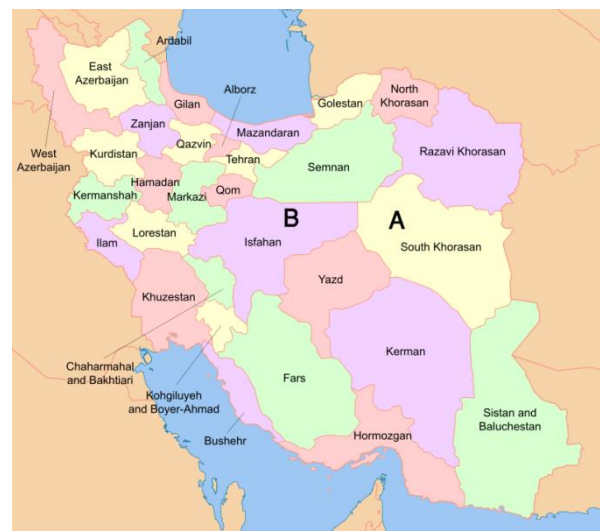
Ardabil
East Azerbaijan
Alborz
North Khorasan
Gilan
Golestan
Zanjan
Mazandaran
West Azerbaijan
Kurdistan
Qazvin
Razavi Khorasan
Tehran
Semnan
Hamadan
Kermanshah
Markazi
Qom
B
A
Ilam
Lorestan
Isfahan
South Khorasan
Yazd
Khuzestan
Chaharmahal and Bakhtiari
Kerman
Kohgiluyeh and Boyer-Ahmad
Fars
Bushehr
Sistan and Baluchestan
Hormozgan